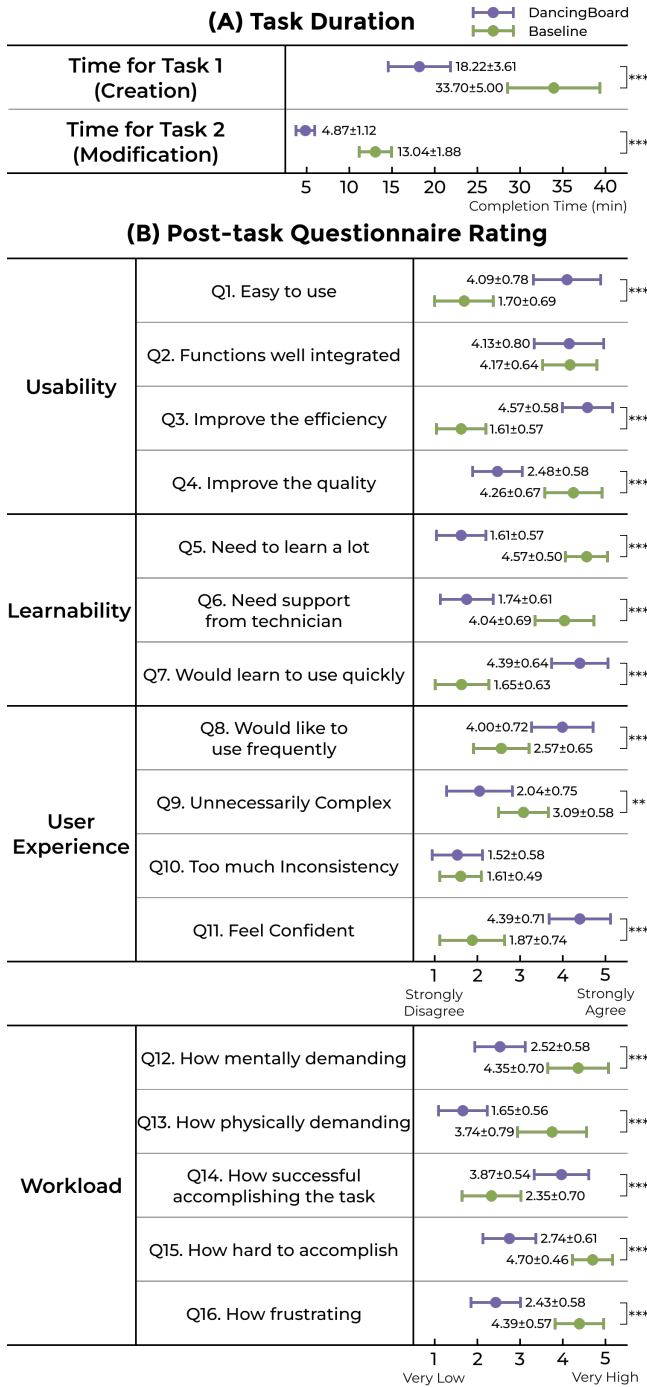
(A) Task Duration

DancingBoard
Baseline

Time for Task 1 (Creation)
18.22±3.61
33.70±5.00
***

Time for Task 2 (Modification)
4.87±1.12
13.04±1.88
***

5 10 15 20 25 30 35 40
Completion Time (min)

(B) Post-task Questionnaire Rating

Usability

Q1. Easy to use
4.09±0.78
1.70±0.69
***

Q2. Functions well integrated
4.13±0.80
4.17±0.64

Q3. Improve the efficiency
4.57±0.58
1.61±0.57
***

Q4. Improve the quality
2.48±0.58
4.26±0.67
***

Learnability

Q5. Need to learn a lot
1.61±0.57
4.57±0.50
***

Q6. Need support from technician
1.74±0.61
4.04±0.69
***

Q7. Would learn to use quickly
4.39±0.64
1.65±0.63
***

User Experience

Q8. Would like to use frequently
4.00±0.72
2.57±0.65
***

Q9. Unnecessarily Complex
2.04±0.75
3.09±0.58
**

Q10. Too much Inconsistency
1.52±0.58
1.61±0.49

Q11. Feel Confident
4.39±0.71
1.87±0.74
***

1 2 3 4 5
Strongly Disagree
Strongly Agree

Workload

Q12. How mentally demanding
2.52±0.58
4.35±0.70
***

Q13. How physically demanding
1.65±0.56
3.74±0.79
***

Q14. How successful accomplishing the task
3.87±0.54
2.35±0.70
***

Q15. How hard to accomplish
2.74±0.61
4.70±0.46
***

Q16. How frustrating
2.43±0.58
4.39±0.57
***

1 2 3 4 5
Very Low
Very High